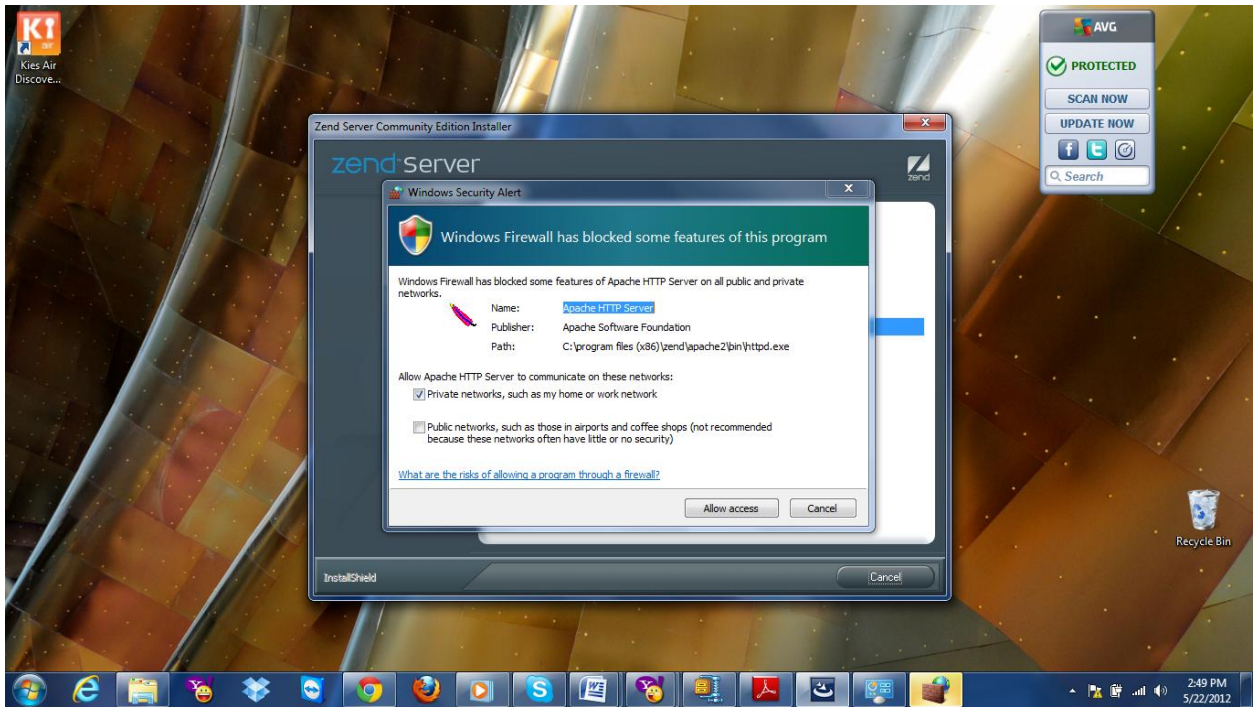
Kies Air Discove...

AVG
PROTECTED
SCAN NOW
UPDATE NOW
Search

Zend Server Community Edition Installer
zend server
zend

Windows Security Alert
Windows Firewall has blocked some features of this program
Windows Firewall has blocked some features of Apache HTTP Server on all public and private networks.
Name: Apache HTTP Server
Publisher: Apache Software Foundation
Path: C:\program files (x86)\zend\apache2\bin\httpd.exe
Allow Apache HTTP Server to communicate on these networks:
Private networks, such as my home or work network
Public networks, such as those in airports and coffee shops (not recommended because these networks often have little or no security)
What are the risks of allowing a program through a firewall?
Allow access
Cancel

InstallShield
Cancel

Recycle Bin

2:49 PM
5/22/2012